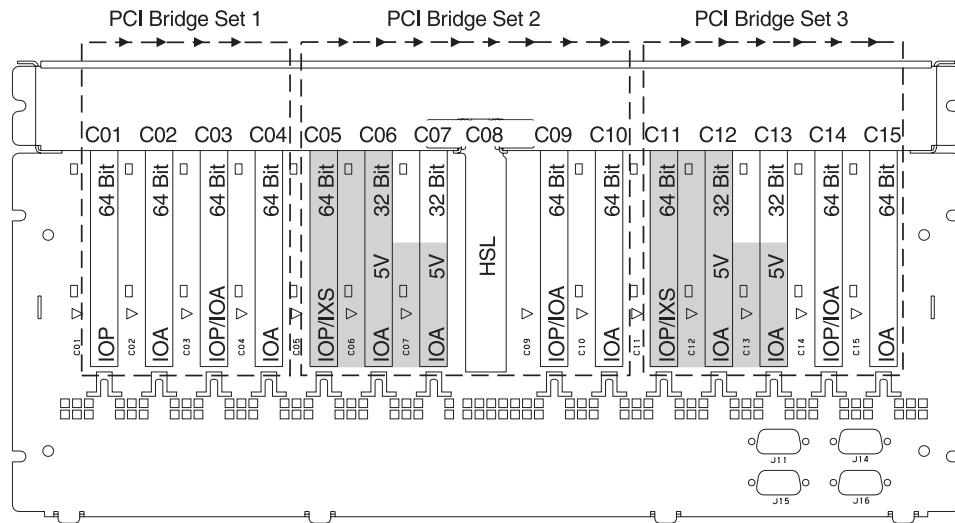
PCI Bridge Set 1 PCI Bridge Set 2 PCI Bridge Set 3

C01 C02 C03 C04 C05 C06 C07 C08 C09 C10 C11 C12 C13 C14 C15

64 Bit 64 Bit 64 Bit 64 Bit 64 Bit 32 Bit 32 Bit 64 Bit 64 Bit 64 Bit 32 Bit 32 Bit 64 Bit 64 Bit

5V 5V HSL 5V 5V

IOP IOA IOP/IOA IOA IOP/IXS IOA IOA IOP/IOA IOA IOP/IXS IOA IOA IOP/IOA IOA

C01 C02 C03 C04 C05 C06 C07 C09 C10 C11 C12 C13 C14 C15

J11 J14 J15 J16